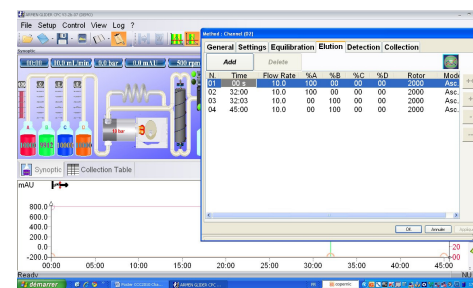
File Setup Control View Log ?

Synoptic

00:00 | 10.0 mL/min | 0.0 bar | 0.0 mAU | 500 rpm

Method : Channel (02)

General Settings Equilibration Elution Detection Collection

Add Delete

| N. | Time | Flow Rate | %A | %B | %C | %D | Rotor | Mode |
|---|---|---|---|---|---|---|---|---|
| 01 | 00 s | 10.0 | 100 | 00 | 00 | 00 | 2000 | Asc. |
| 02 | 32:00 | 10.0 | 100 | 00 | 00 | 00 | 2000 | Asc. |
| 03 | 32:03 | 10.0 | 00 | 100 | 00 | 00 | 2000 | Asc. |
| 04 | 45:00 | 10.0 | 00 | 100 | 00 | 00 | 2000 | Asc. |

OK Annuler

Synoptic Collection Table

mAU

800.0
600.0
400.0
200.0
0.0
-200.0

00:00 05:00 10:00 15:00 20:00 25:00 30:00 35:00 40:00 45:00

20
00

Ready

démarrer